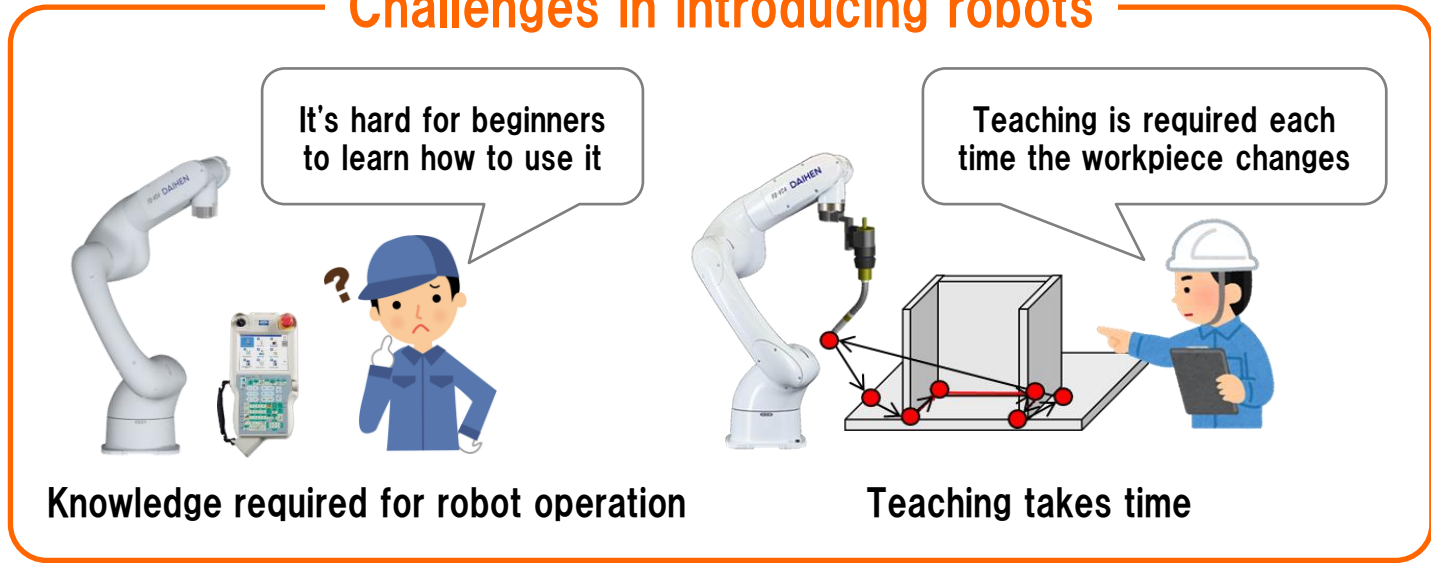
Challenges in introducing robots

It's hard for beginners to learn how to use it

DAIHEN

Knowledge required for robot operation

Teaching is required each time the workpiece changes

DAIHEN

Teaching takes time